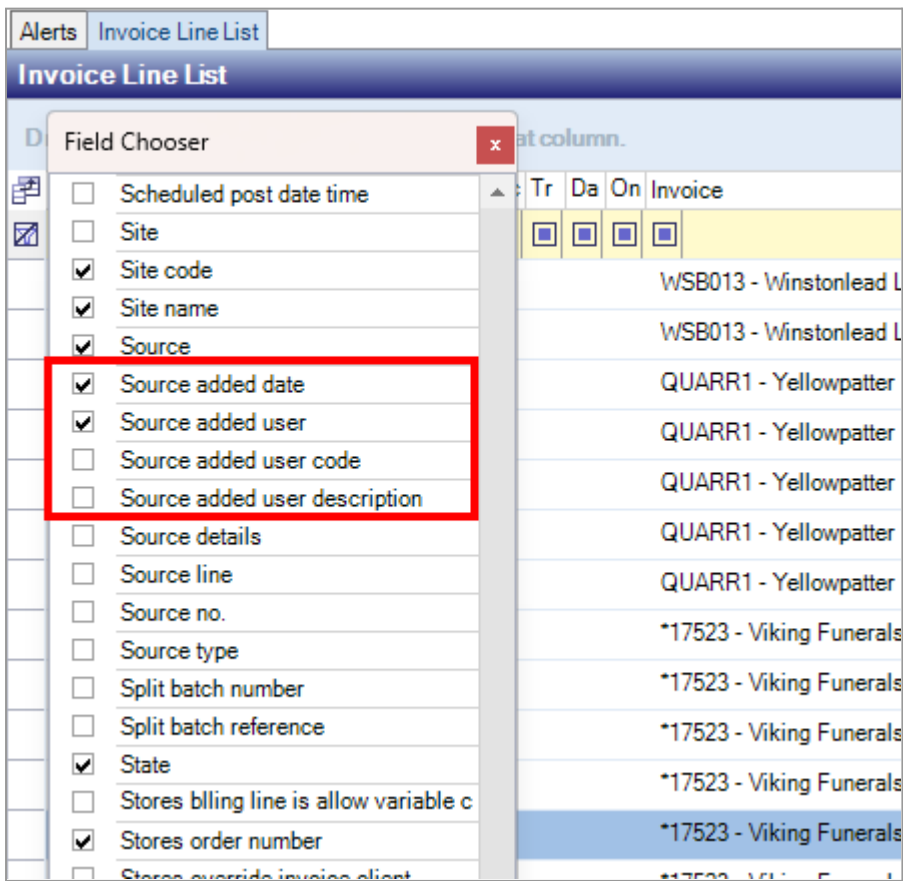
Alerts | Invoice Line List

Invoice Line List

D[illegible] at column.

Field Chooser

x

Scheduled post date time
Site
Site code
Site name
Source
Source added date
Source added user
Source added user code
Source added user description
Source details
Source line
Source no.
Source type
Split batch number
Split batch reference
State
Stores blling line is allow variable c
Stores order number
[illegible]

Tr Da On Invoice

WSB013 - Winstonlead L
WSB013 - Winstonlead L
QUARR1 - Yellowpatter
QUARR1 - Yellowpatter
QUARR1 - Yellowpatter
QUARR1 - Yellowpatter
QUARR1 - Yellowpatter
*17523 - Viking Funerals
*17523 - Viking Funerals
*17523 - Viking Funerals
*17523 - Viking Funerals
*17523 - Viking Funerals
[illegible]